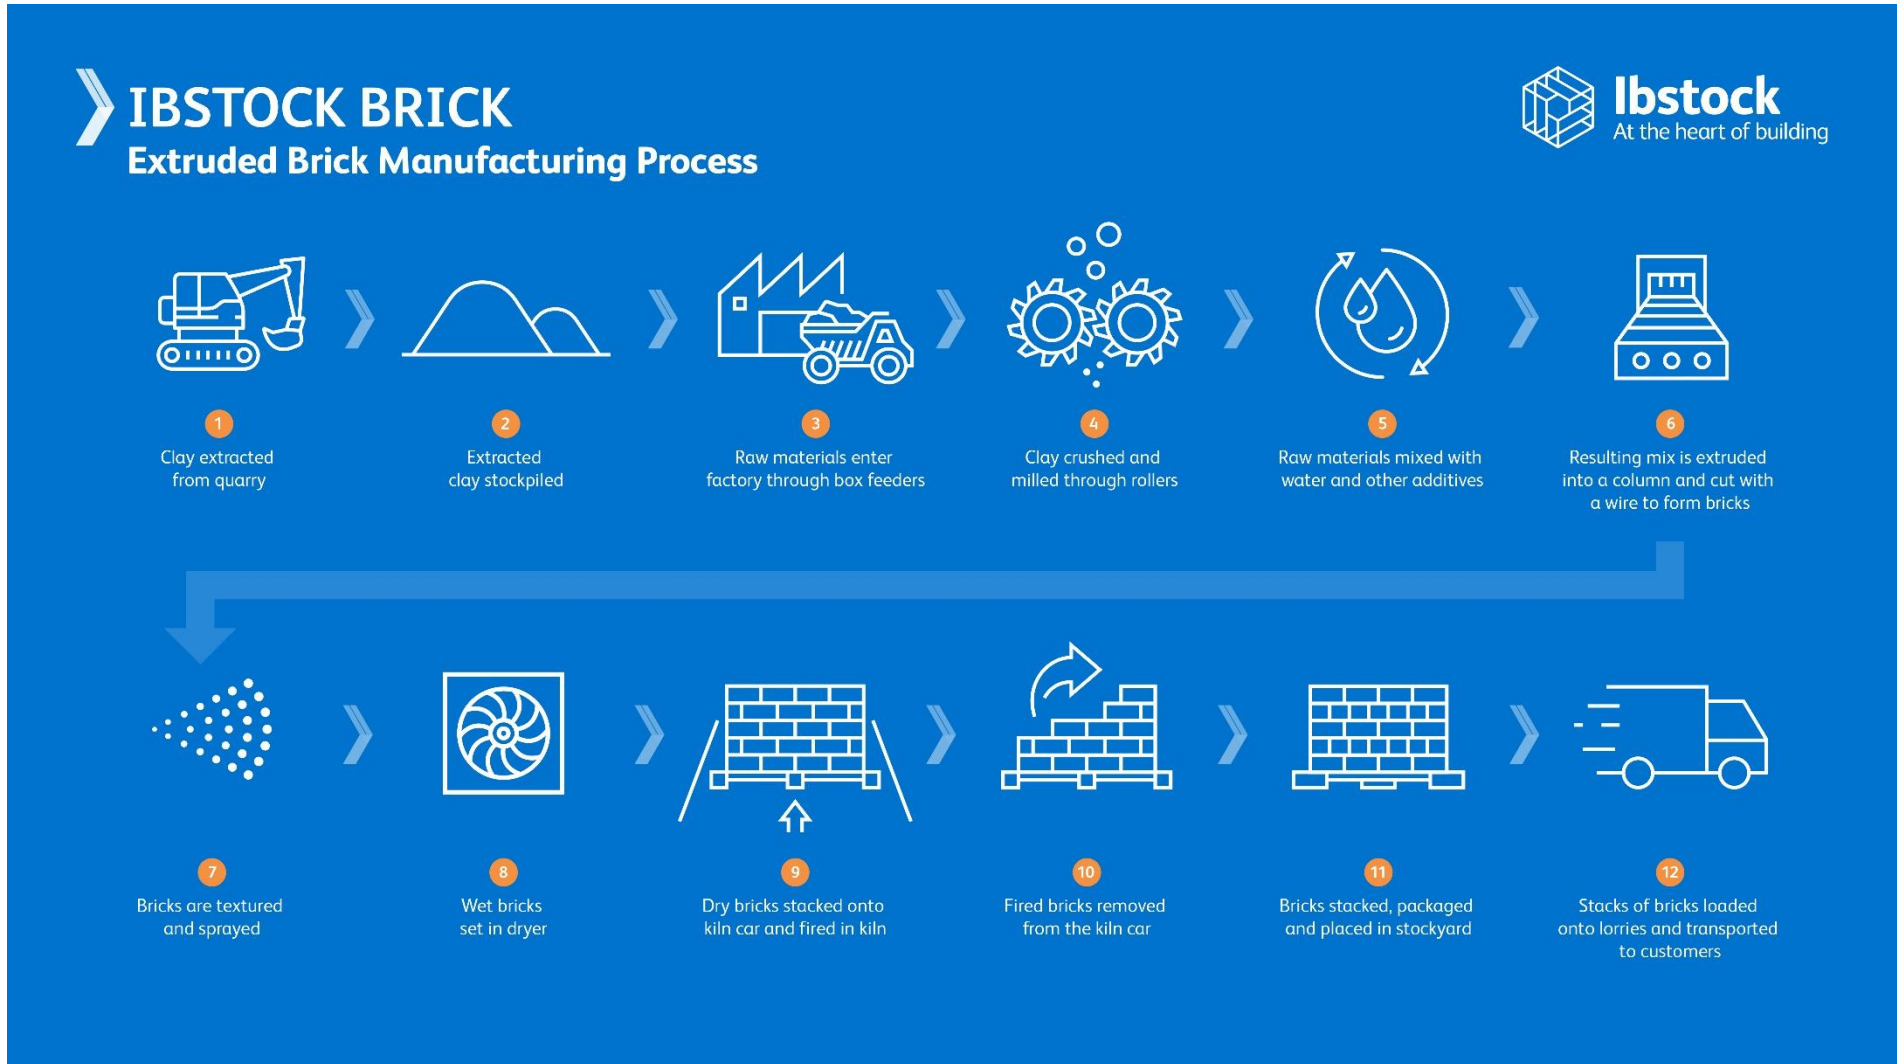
IBSTOCK BRICK
Extruded Brick Manufacturing Process

Ibstock
At the heart of building

1
Clay extracted from quarry

2
Extracted clay stockpiled

3
Raw materials enter factory through box feeders

4
Clay crushed and milled through rollers

5
Raw materials mixed with water and other additives

6
Resulting mix is extruded into a column and cut with a wire to form bricks

7
Bricks are textured and sprayed

8
Wet bricks set in dryer

9
Dry bricks stacked onto kiln car and fired in kiln

10
Fired bricks removed from the kiln car

11
Bricks stacked, packaged and placed in stockyard

12
Stacks of bricks loaded onto lorries and transported to customers